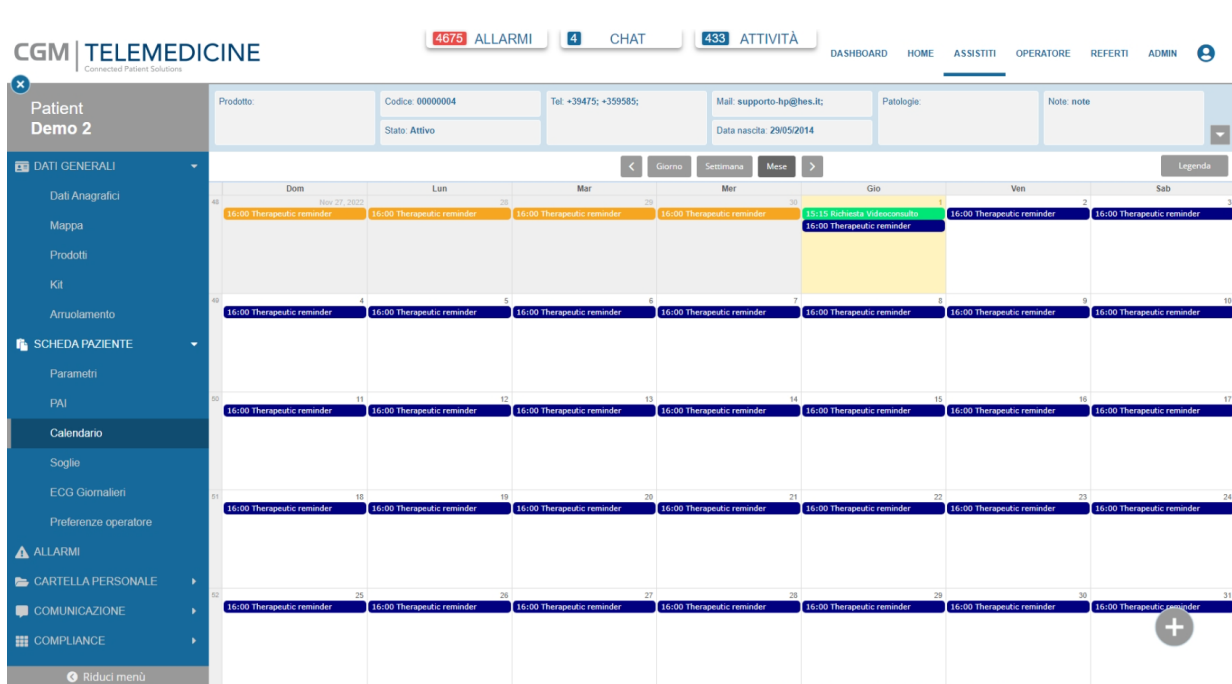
CGM | TELEMEDICINE
Connected Patient Solutions

4675 ALLARMI | 4 CHAT | 433 ATTIVITÀ

DASHBOARD | HOME | ASSISTITI | OPERATORE | REFERTI | ADMIN

Patient
Demo 2

Prodotto:
Codice: 00000004
Stato: Attivo
Tel: +39475; +359585;
Mail: supporto-hp@hes.it;
Data nascita: 29/05/2014
Patologie:
Note: note

DATI GENERALI
Dati Anagrafici
Mappa
Prodotti
Kit
Arruolamento
SCHEDA PAZIENTE
Parametri
PAI
Calendario
Soglie
ECG Giornalieri
Preferenze operatore
ALLARMI
CARTELLA PERSONALE
COMUNICAZIONE
COMPLIANCE
Riduci menù

Giorno | Settimana | Mese
Legenda

| | Dom | Lun | Mar | Mer | Gio | Ven | Sab |
|---|---|---|---|---|---|---|---|
| 48 | Nov 27, 2022 16:00 Therapeutic reminder | 28 16:00 Therapeutic reminder | 29 16:00 Therapeutic reminder | 30 16:00 Therapeutic reminder | 1 15:15 Richiesta Videoconsulto 16:00 Therapeutic reminder | 2 16:00 Therapeutic reminder | 3 16:00 Therapeutic reminder |
| 49 | 4 16:00 Therapeutic reminder | 5 16:00 Therapeutic reminder | 6 16:00 Therapeutic reminder | 7 16:00 Therapeutic reminder | 8 16:00 Therapeutic reminder | 9 16:00 Therapeutic reminder | 10 16:00 Therapeutic reminder |
| 50 | 11 16:00 Therapeutic reminder | 12 16:00 Therapeutic reminder | 13 16:00 Therapeutic reminder | 14 16:00 Therapeutic reminder | 15 16:00 Therapeutic reminder | 16 16:00 Therapeutic reminder | 17 16:00 Therapeutic reminder |
| 51 | 18 16:00 Therapeutic reminder | 19 16:00 Therapeutic reminder | 20 16:00 Therapeutic reminder | 21 16:00 Therapeutic reminder | 22 16:00 Therapeutic reminder | 23 16:00 Therapeutic reminder | 24 16:00 Therapeutic reminder |
| 52 | 25 16:00 Therapeutic reminder | 26 16:00 Therapeutic reminder | 27 16:00 Therapeutic reminder | 28 16:00 Therapeutic reminder | 29 16:00 Therapeutic reminder | 30 16:00 Therapeutic reminder | 31 16:00 Therapeutic reminder |